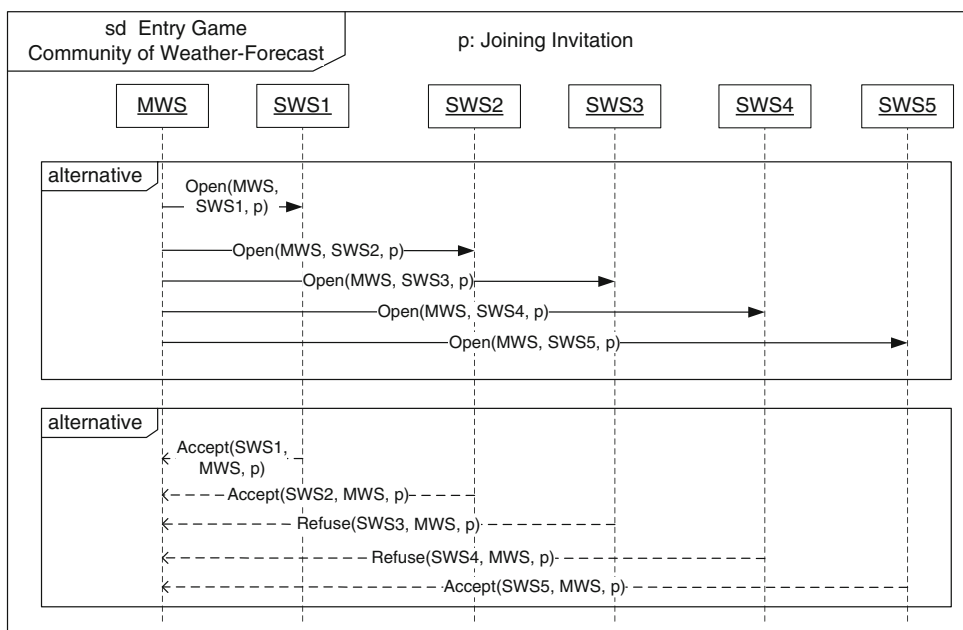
sd Entry Game
Community of Weather-Forecast

p: Joining Invitation

MWS

SWS1

SWS2

SWS3

SWS4

SWS5

alternative

Open(MWS, SWS1, p)

Open(MWS, SWS2, p)

Open(MWS, SWS3, p)

Open(MWS, SWS4, p)

Open(MWS, SWS5, p)

alternative

Accept(SWS1, MWS, p)

Accept(SWS2, MWS, p)

Refuse(SWS3, MWS, p)

Refuse(SWS4, MWS, p)

Accept(SWS5, MWS, p)